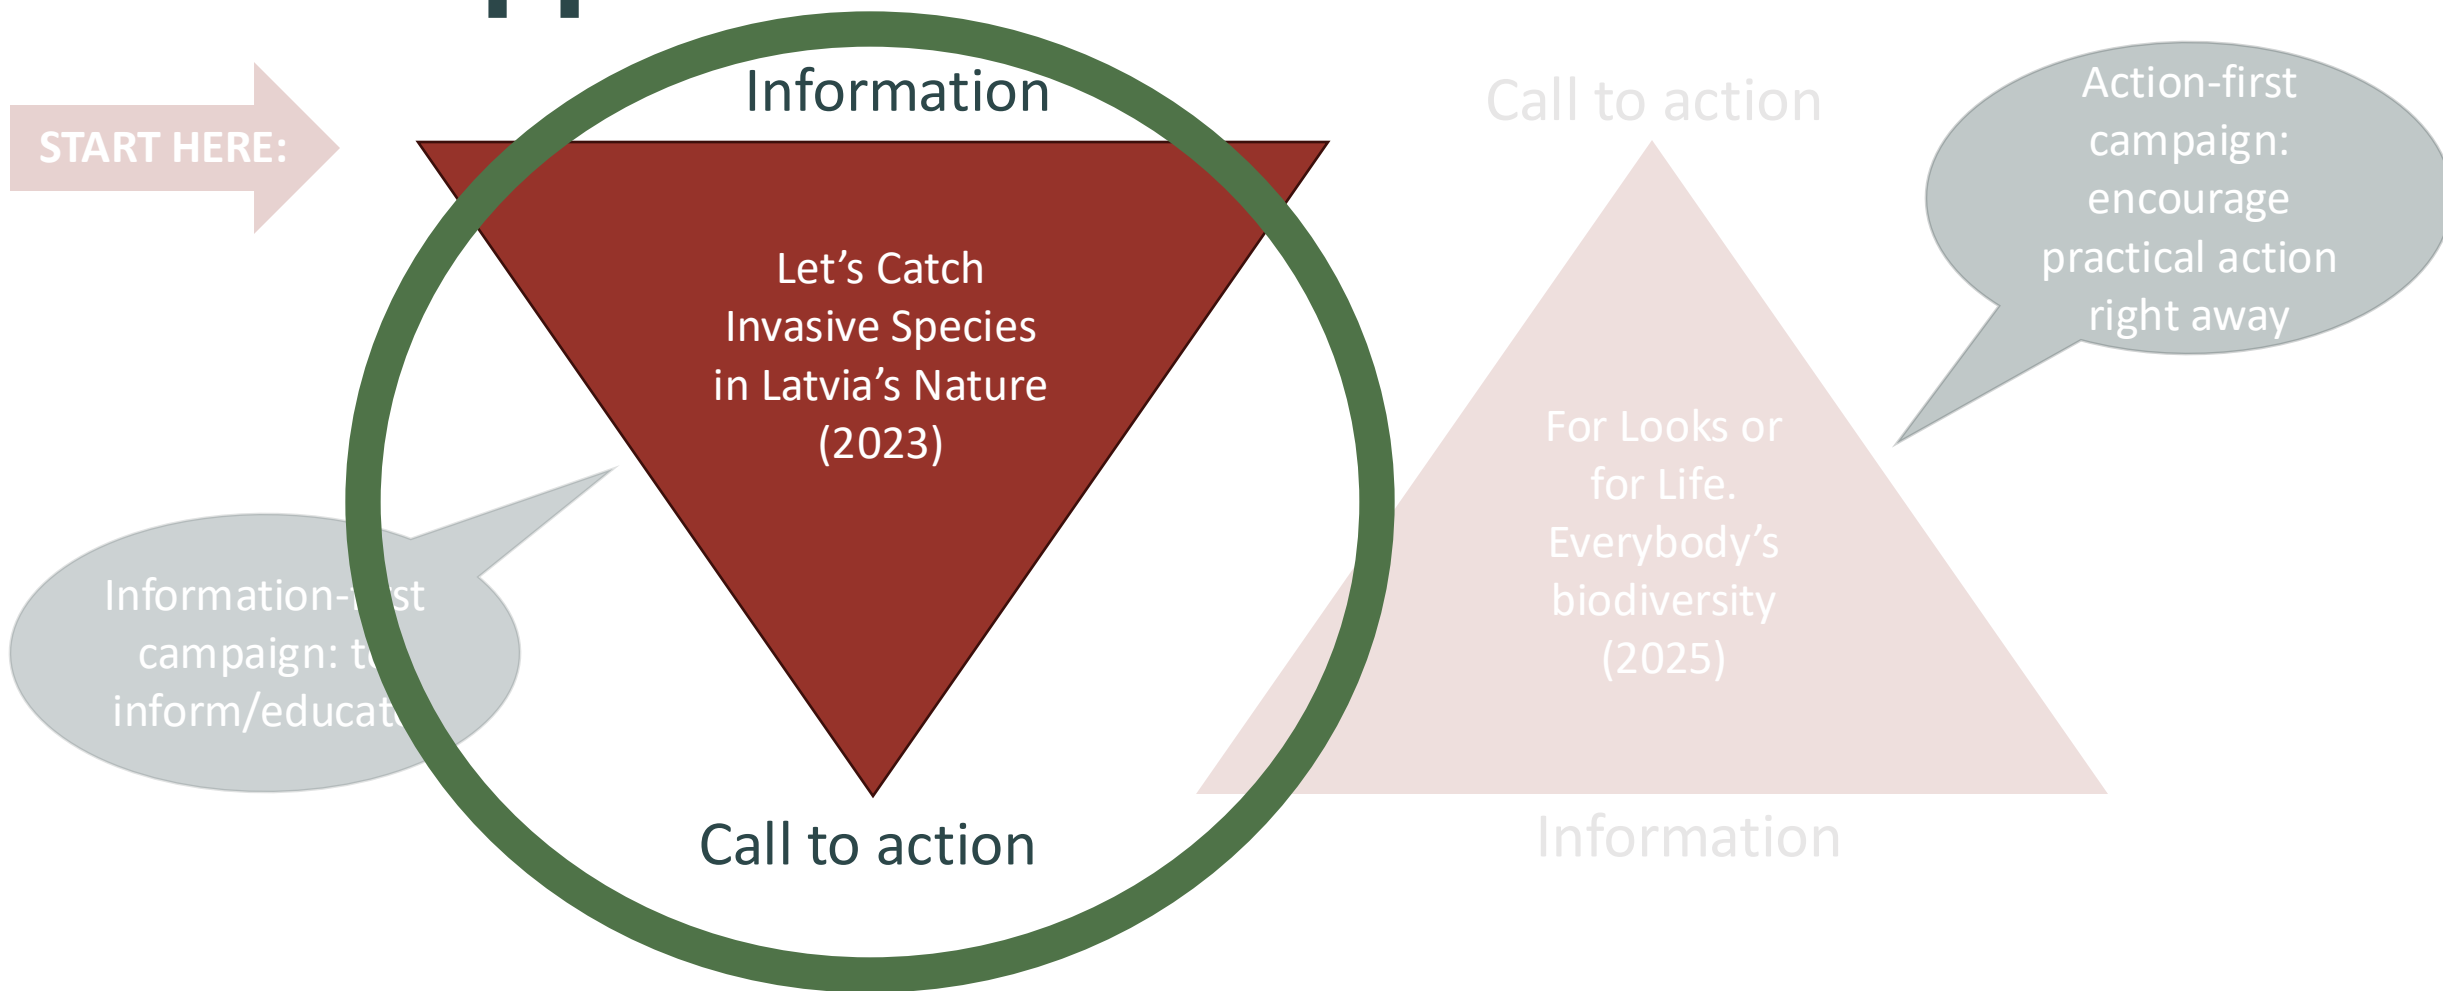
START HERE:

Information

Let's Catch Invasive Species in Latvia's Nature (2023)

Call to action

Information-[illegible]st campaign: t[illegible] inform/educat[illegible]

Call to action

Action-first campaign: encourage practical action right away

For Looks or for Life. Everybody's biodiversity (2025)

Information